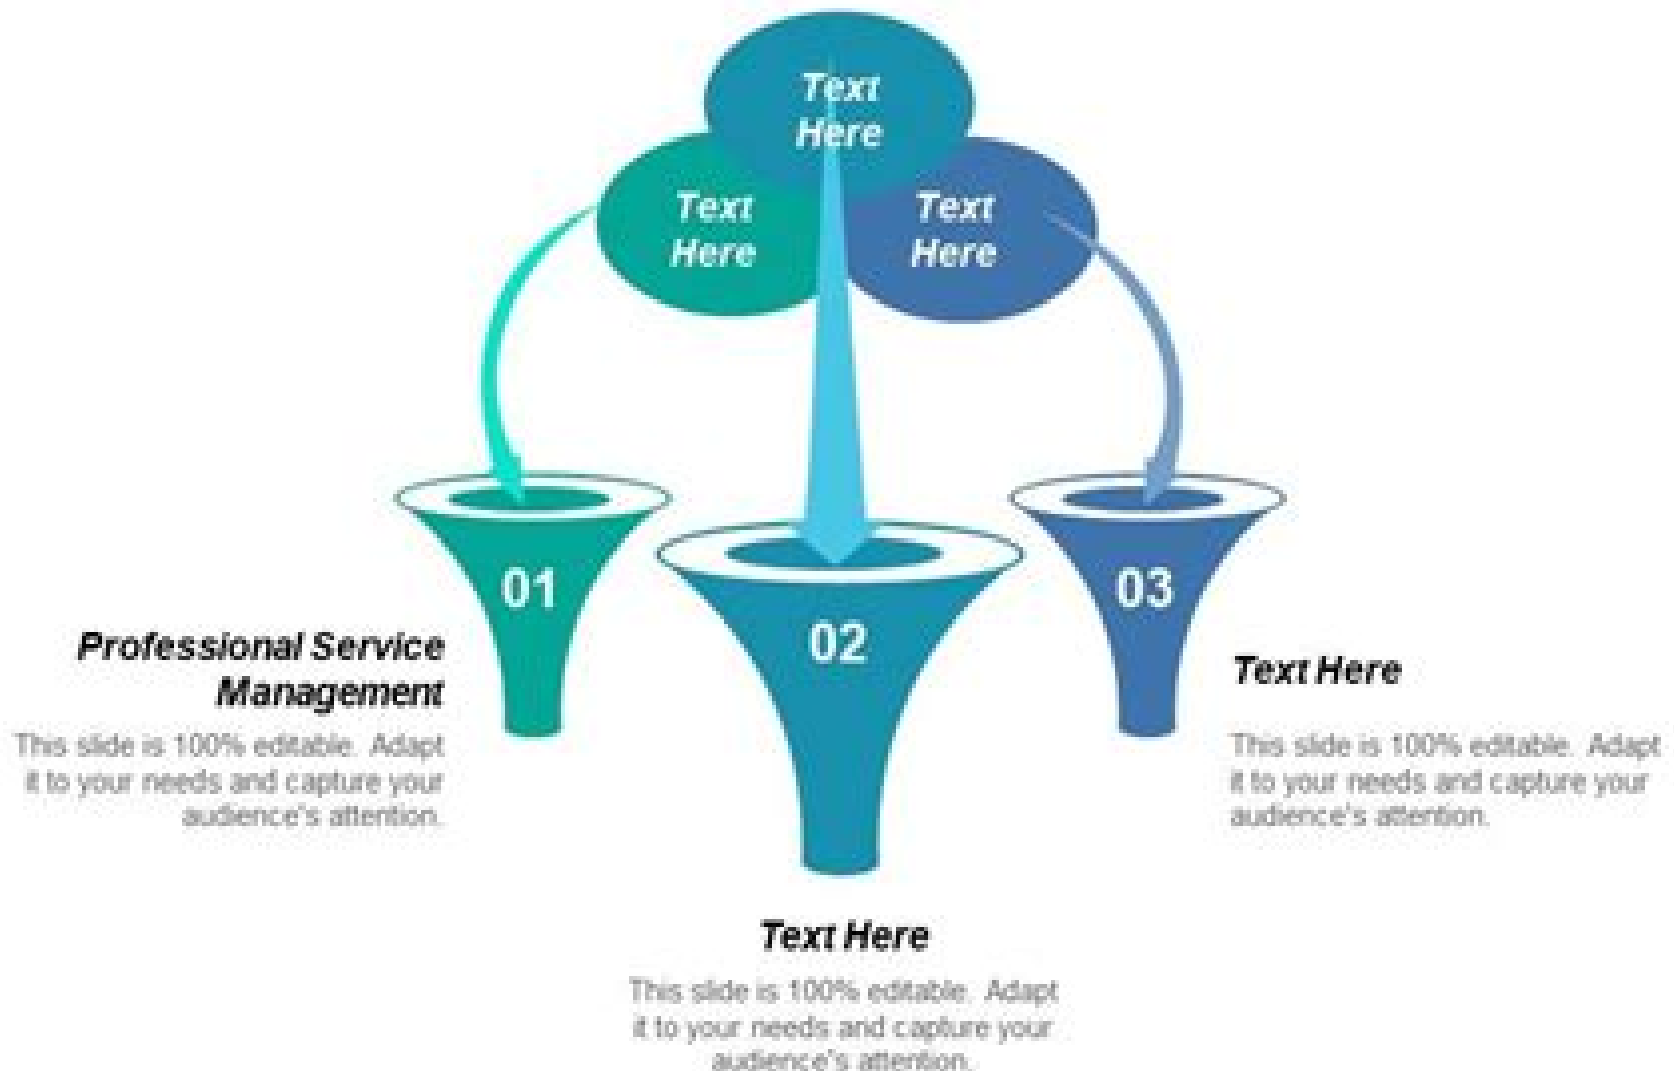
Text Here

Text Here

Text Here

01

02

03

Professional Service Management

This slide is 100% editable. Adapt it to your needs and capture your audience's attention.

Text Here

This slide is 100% editable. Adapt it to your needs and capture your audience's attention.

Text Here

This slide is 100% editable. Adapt it to your needs and capture your audience's attention.